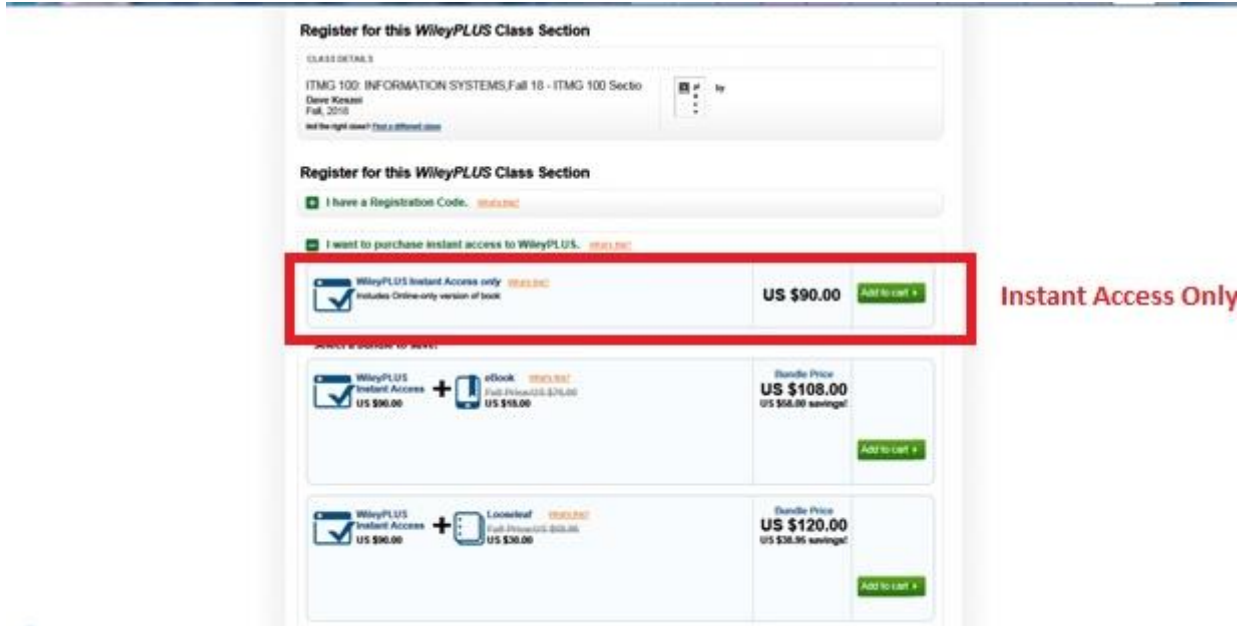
Register for this *WileyPLUS* Class Section

CLASS DETAILS

ITMG 100: INFORMATION SYSTEMS,Fall 18 - ITMG 100 Sectio
Dave Kesani
Fall, 2018
Not the right class? Find a different class

by

Register for this *WileyPLUS* Class Section

I have a Registration Code. What's this?

I want to purchase instant access to WileyPLUS. What's this?

WileyPLUS Instant Access only What's this?
Includes Online-only version of book

US $90.00

Add to cart

Instant Access Only

Select a bundle to save:

WileyPLUS Instant Access
US $90.00

+

eBook What's this?
Full Price US $76.00
US $18.00

Bundle Price
US $108.00
US $58.00 savings!

Add to cart

WileyPLUS Instant Access
US $90.00

+

Looseleaf What's this?
Full Price US $68.95
US $30.00

Bundle Price
US $120.00
US $38.95 savings!

Add to cart